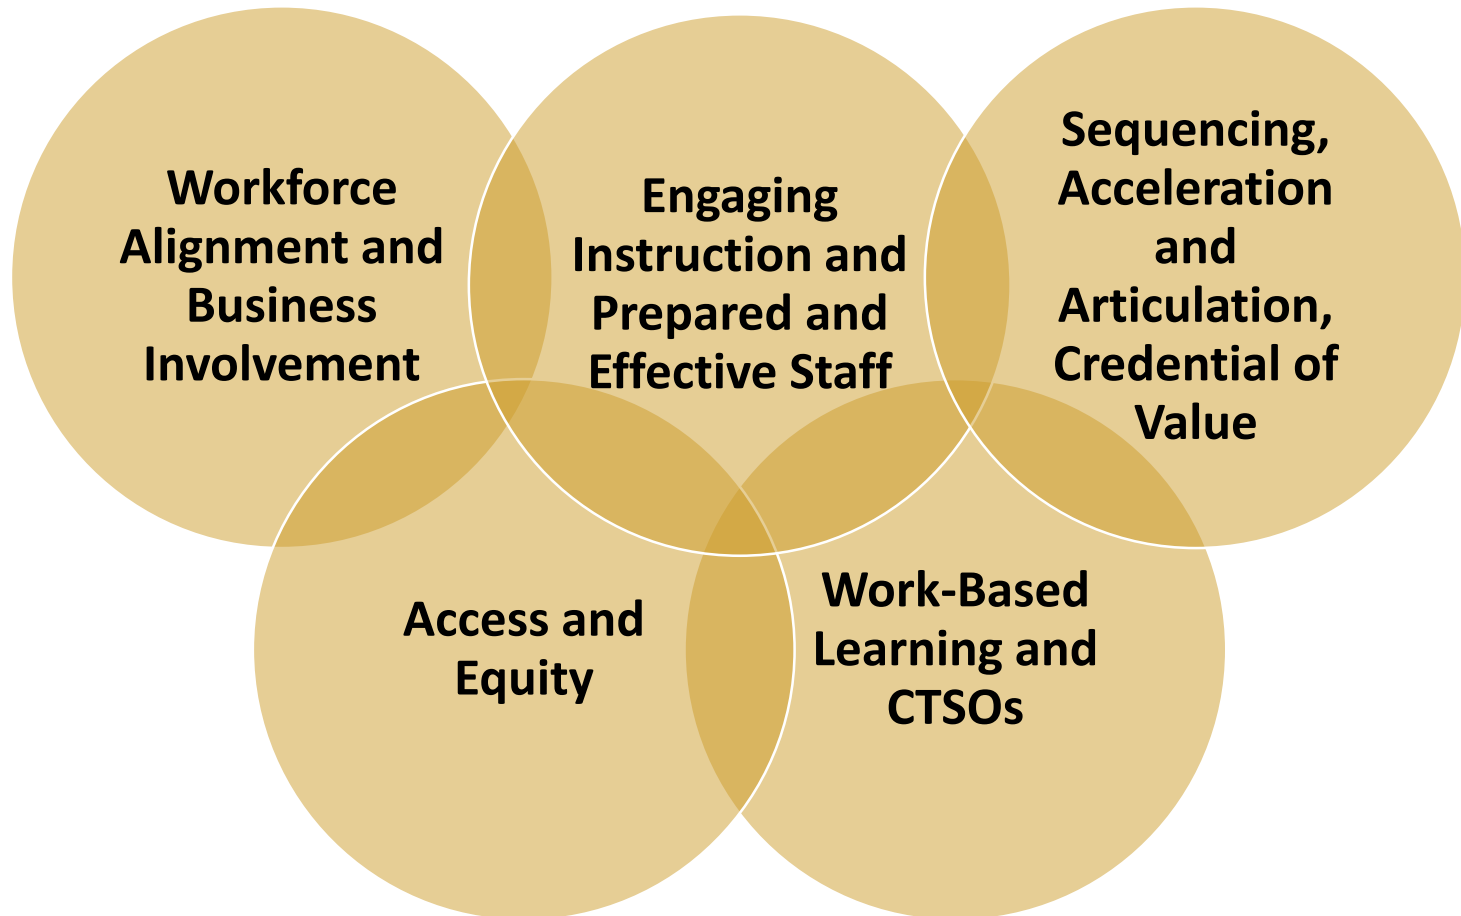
Workforce Alignment and Business Involvement

Engaging Instruction and Prepared and Effective Staff

Sequencing, Acceleration and Articulation, Credential of Value

Access and Equity

Work-Based Learning and CTSOs